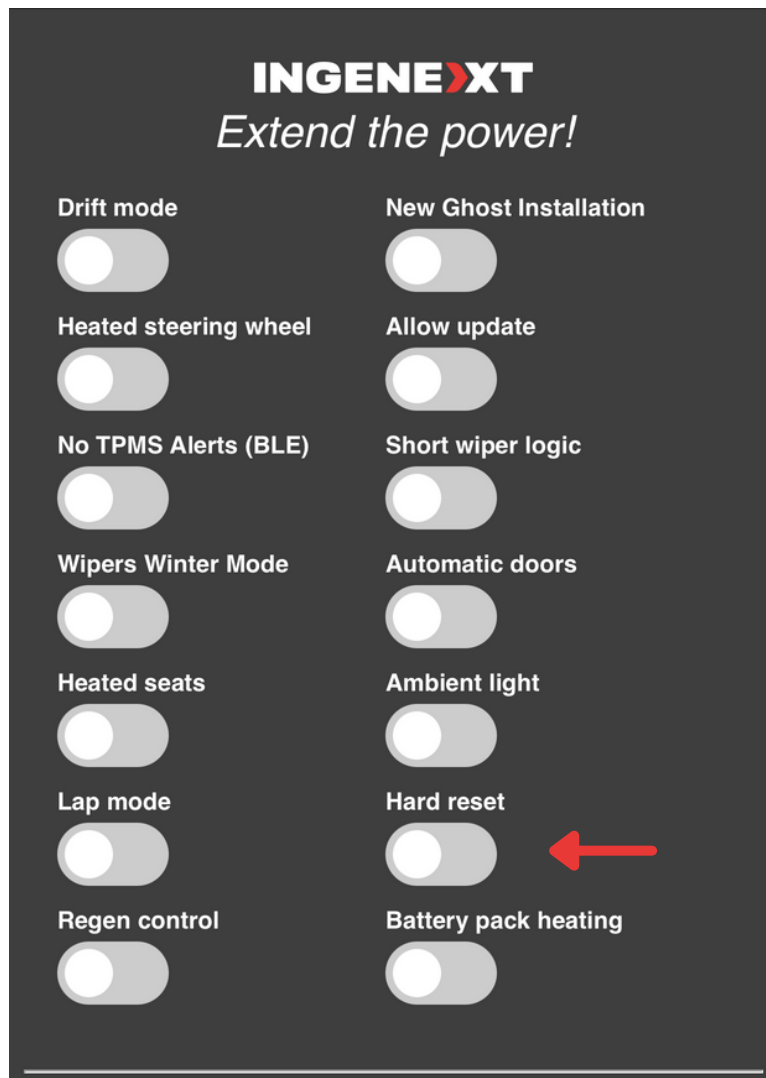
INGENEXT
Extend the power!

Drift mode

Heated steering wheel

No TPMS Alerts (BLE)

Wipers Winter Mode

Heated seats

Lap mode

Regen control

New Ghost Installation

Allow update

Short wiper logic

Automatic doors

Ambient light

Hard reset

Battery pack heating